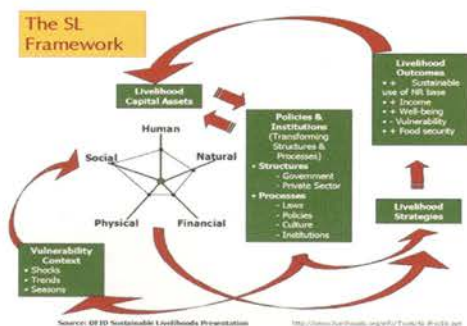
The SL Framework

Livelihood Capital Assets

Human

Social

Natural

Physical

Financial

Policies & Institutions (Transforming Structures & Processes)
• Structures
- Government
- Private Sector
• Processes
- Laws
- Policies
- Culture
- Institutions

Livelihood Outcomes
• + Sustainable use of NR base
• + Income
• + Well-being
• - Vulnerability
• + Food security

Livelihood Strategies

Vulnerability Context
• Shocks
• Trends
• Seasons

Source: DFID Sustainable Livelihoods Presentation

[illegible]